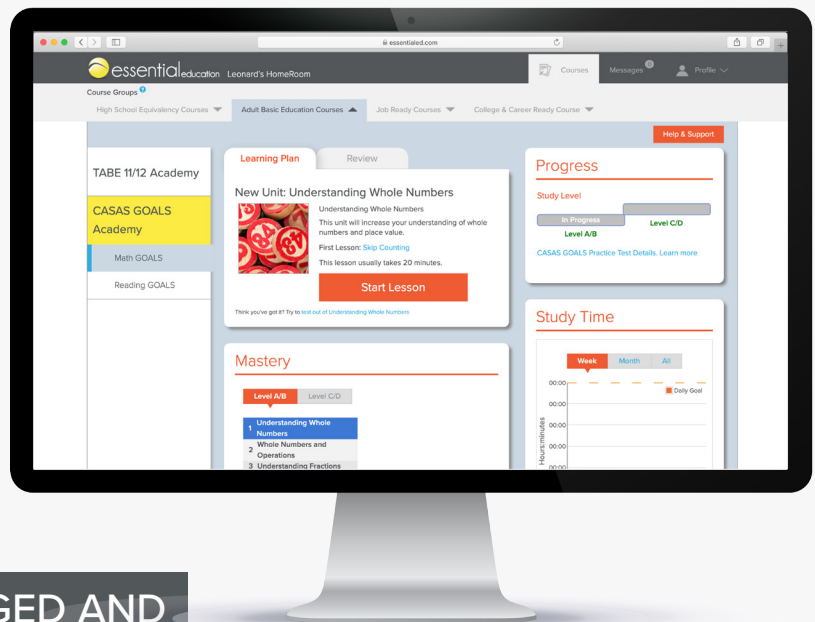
essentialed.com

essentialeducation Leonard's HomeRoom

Courses Messages 0 Profile

Course Groups ?

High School Equivalency Courses Adult Basic Education Courses Job Ready Courses College & Career Ready Course

Help & Support

TABE 11/12 Academy

CASAS GOALS Academy

Math GOALS

Reading GOALS

Learning Plan Review

New Unit: Understanding Whole Numbers

Understanding Whole Numbers

This unit will increase your understanding of whole numbers and place value.

First Lesson: Skip Counting

This lesson usually takes 20 minutes.

Start Lesson

Think you've got it? Try to test out of Understanding Whole Numbers

Mastery

Level A/B Level C/D

1 Understanding Whole Numbers

2 Whole Numbers and Operations

3 Understanding Fractions

Progress

Study Level

In Progress

Level C/D

Level A/B

CASAS GOALS Practice Test Details. Learn more

Study Time

Week Month All

Daily Goal

00:00

00:00

00:00

00:00

00:00

Hours:minutes

GED AND